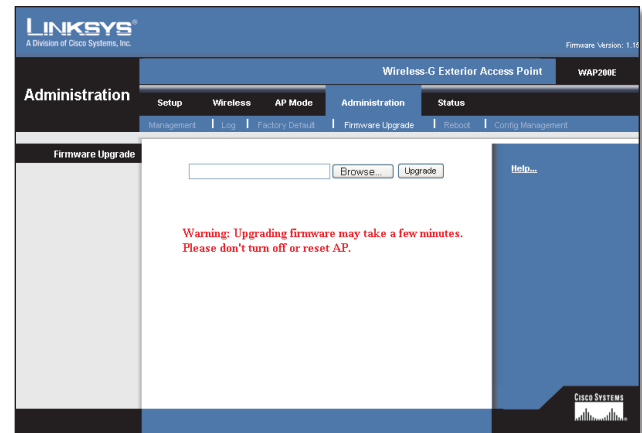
LINKSYS®
A Division of Cisco Systems, Inc.

Firmware Version: 1.1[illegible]

Wireless-G Exterior Access Point | WAP200E

Administration

Setup | Wireless | AP Mode | Administration | Status

Management | Log | Factory Default | Firmware Upgrade | Reboot | Config Management

Firmware Upgrade

Browse... | Upgrade

Help...

Warning: Upgrading firmware may take a few minutes. Please don't turn off or reset AP.

CISCO SYSTEMS